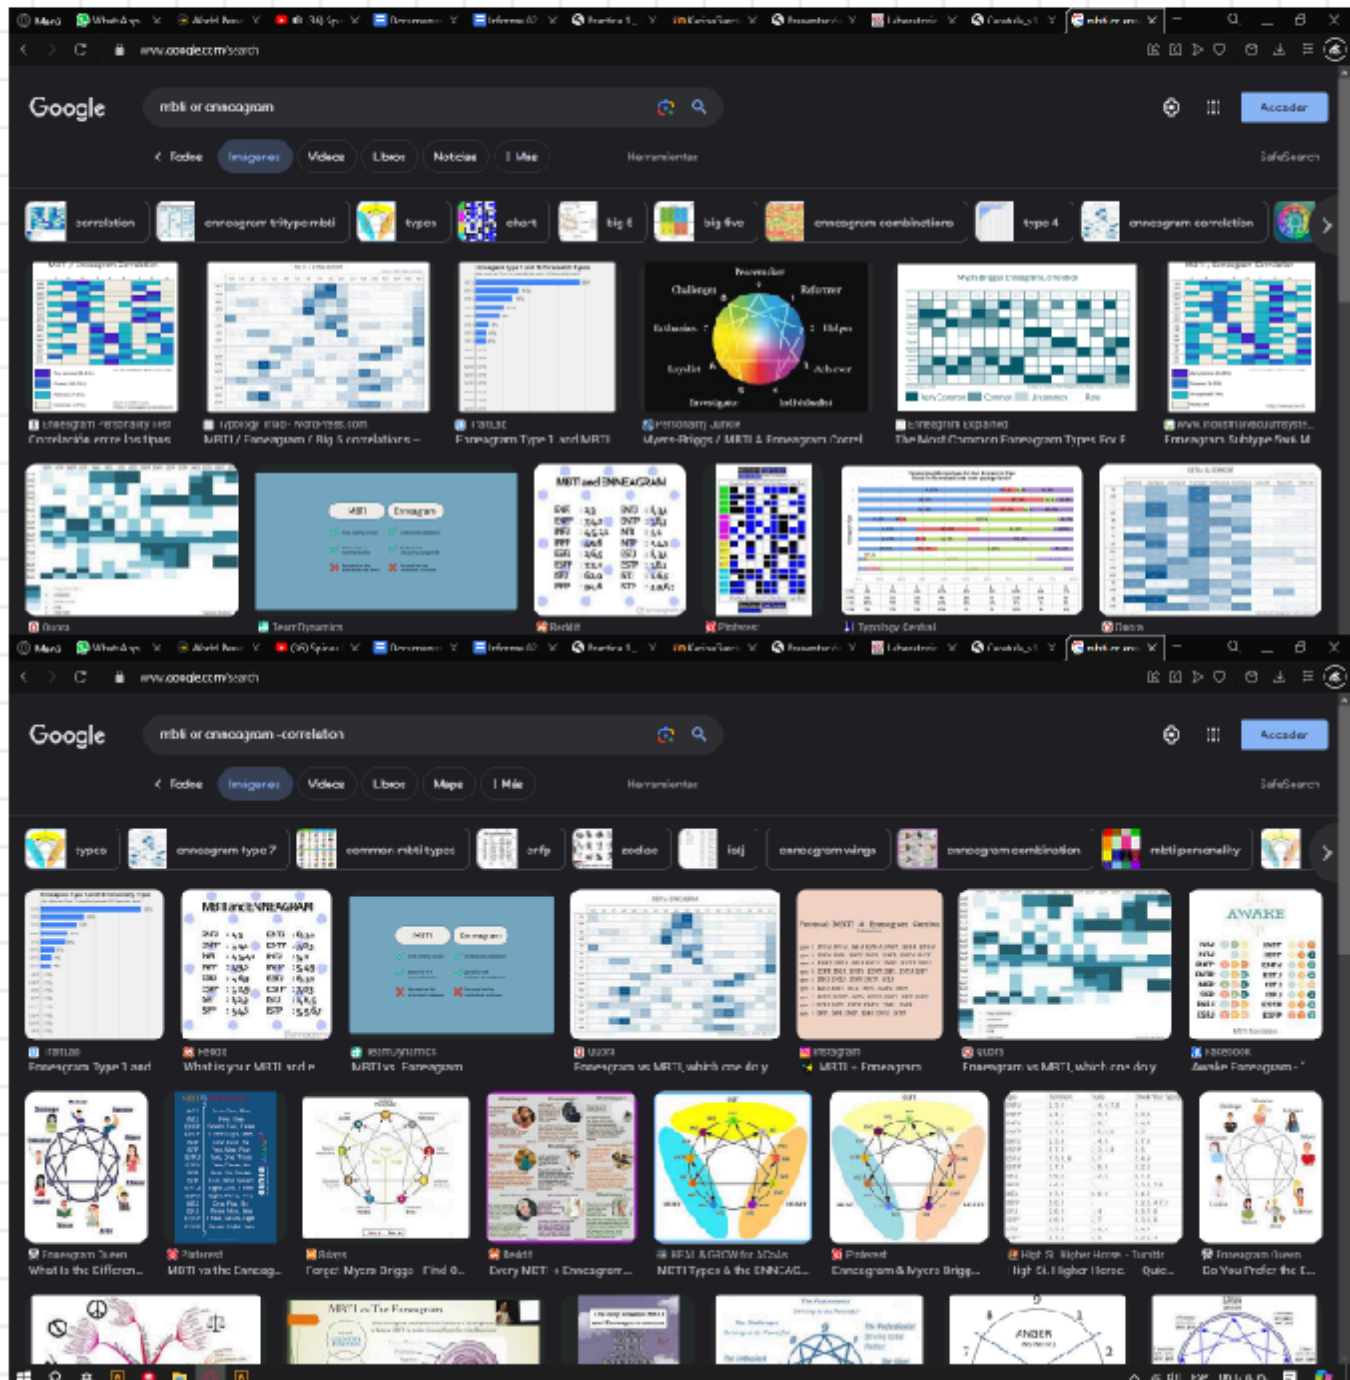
www.google.com/search

Google

mbti or enneagram

Acceder

Todos Imágenes Videos Libros Noticias Más Herramientas SafeSearch

correlation enneagram tritype mbti types chart big 5 big five enneagram combinations type 4 enneagram correlation

Correlación entre los tipos

MBTI / Enneagram / Big 5 correlations –

Enneagram Type 1 and MBTI

Challenger Reformer Enthusiast Helper Loyalist Achiever Investigator Individualist

Myers-Briggs / MBTI & Enneagram Correl

The Most Common Enneagram Types For E

Enneagram Subtype Rank M

MBTI Enneagram

MBTI and ENNEAGRAM

Quora TeamDynamics Reddit Pinterest Typology Central Quora

www.google.com/search

Google

mbti or enneagram -correlation

Acceder

Todos Imágenes Videos Libros Maps Más Herramientas SafeSearch

types enneagram type 7 common mbti types enfp zodiac istj enneagram wings enneagram combination mbti personality

MBTI and ENNEAGRAM

MBTI Enneagram

AWAKE

Enneagram Type 1 and

What is your MBTI and e

MBTI vs. Enneagram

Enneagram vs MBTI, which one do y

MBTI + Enneagram

Enneagram vs MBTI, which one do y

Awake Enneagram -

What Is the Differen...

MBTI vs the Enneag...

Forget Myers Briggs . Find 0...

Every MBTI + Enneagram...

MBTI Types & the ENNEAG...

Enneagram & Myers Brigg...

High St. Higher Herse. Quic...

Do You Prefer the E...

MBTI vs The Enneagram

ANGER